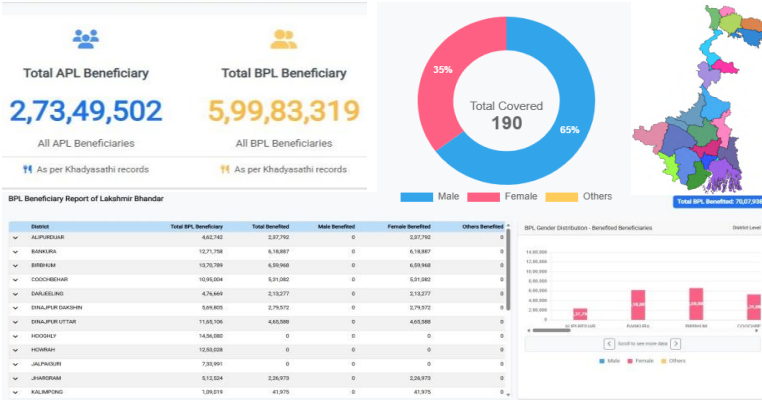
Total APL Beneficiary

2,73,49,502

All APL Beneficiaries

As per Khadyasathi records

Total BPL Beneficiary

5,99,83,319

All BPL Beneficiaries

As per Khadyasathi records

35%

Total Covered
190

65%

Male Female Others

Total BPL Benefited: 70,07,938

BPL Beneficiary Report of Lakshmir Bhandar

| District | Total BPL Beneficiary | Total Benefited | Male Benefited | Female Benefited | Others Benefited |
|---|---|---|---|---|---|
| ALIPURDUAR | 4,62,743 | 2,37,792 | 0 | 2,37,792 | 0 |
| BANKURA | 12,71,758 | 6,18,887 | 0 | 6,18,887 | 0 |
| BIRBHUM | 13,70,789 | 6,59,968 | 0 | 6,59,968 | 0 |
| COOCHBEHAR | 10,95,004 | 5,31,082 | 0 | 5,31,082 | 0 |
| DARJEELING | 4,76,449 | 2,13,277 | 0 | 2,13,277 | 0 |
| DINAJPUR DAKSHIN | 5,69,805 | 2,79,572 | 0 | 2,79,572 | 0 |
| DINAJPUR UTTAR | 11,65,106 | 4,65,588 | 0 | 4,65,588 | 0 |
| HOOGHLY | 14,56,080 | 0 | 0 | 0 | 0 |
| HOWRAH | 12,53,038 | 0 | 0 | 0 | 0 |
| JALPAIGURI | 7,33,991 | 0 | 0 | 0 | 0 |
| JHARGRAM | 5,12,524 | 2,26,973 | 0 | 2,26,973 | 0 |
| KALIMPONG | 1,09,019 | 41,975 | 0 | 41,975 | 0 |

BPL Gender Distribution - Benefited Beneficiaries

District Level

14,00,000
12,00,000
10,00,000
8,00,000
6,00,000
4,00,000
2,00,000
0

2,37,792
6,18,887
6,59,968
5,31,082

ALIPURDUAR
BANKURA
BIRBHUM
COOCHBEHAR

Scroll to see more data

Male Female Others